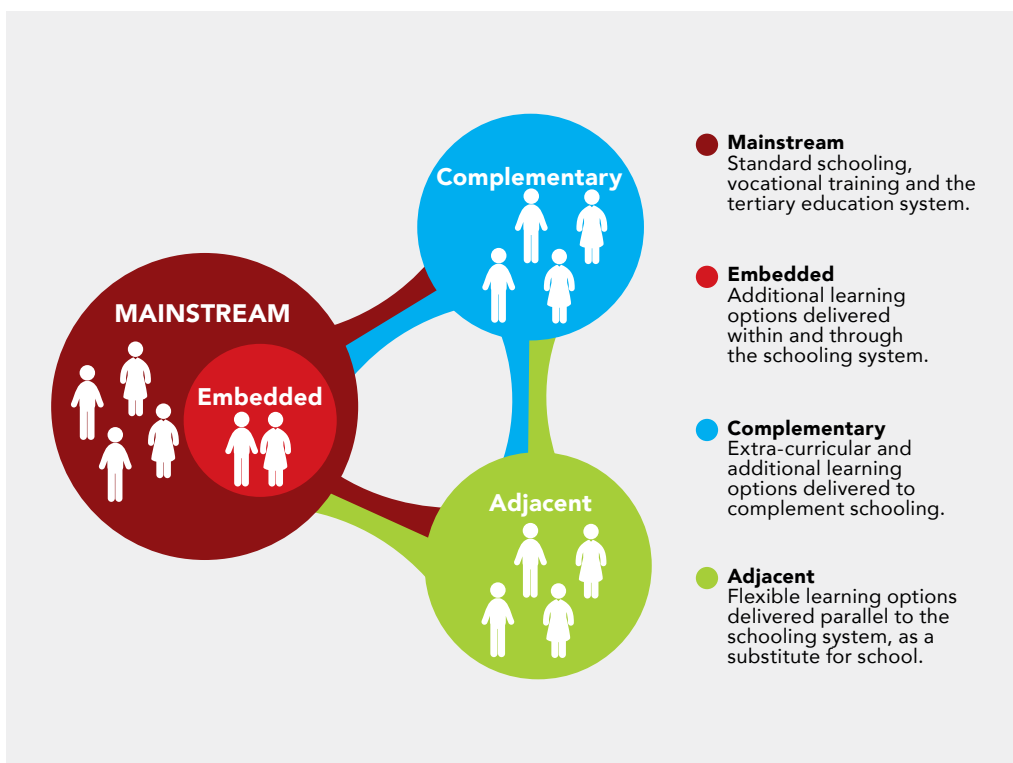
Complementary

MAINSTREAM

Embedded

Adjacent

**Mainstream**
Standard schooling, vocational training and the tertiary education system.

**Embedded**
Additional learning options delivered within and through the schooling system.

**Complementary**
Extra-curricular and additional learning options delivered to complement schooling.

**Adjacent**
Flexible learning options delivered parallel to the schooling system, as a substitute for school.